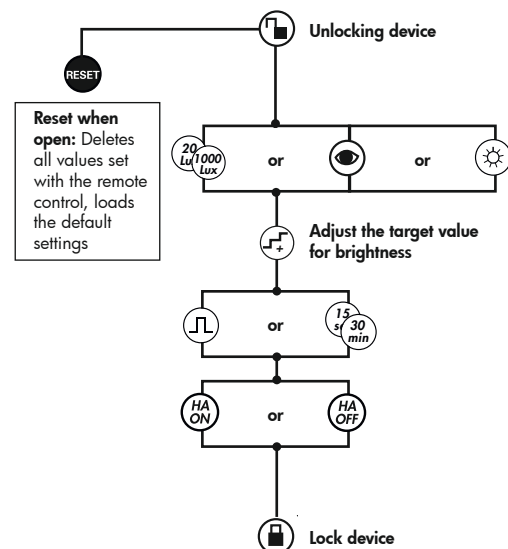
Unlocking device

RESET

**Reset when open:** Deletes all values set with the remote control, loads the default settings

20 Lu 1000 Lux

or

or

Adjust the target value for brightness

or

15 s 30 min

HA ON

or

HA OFF

Lock device